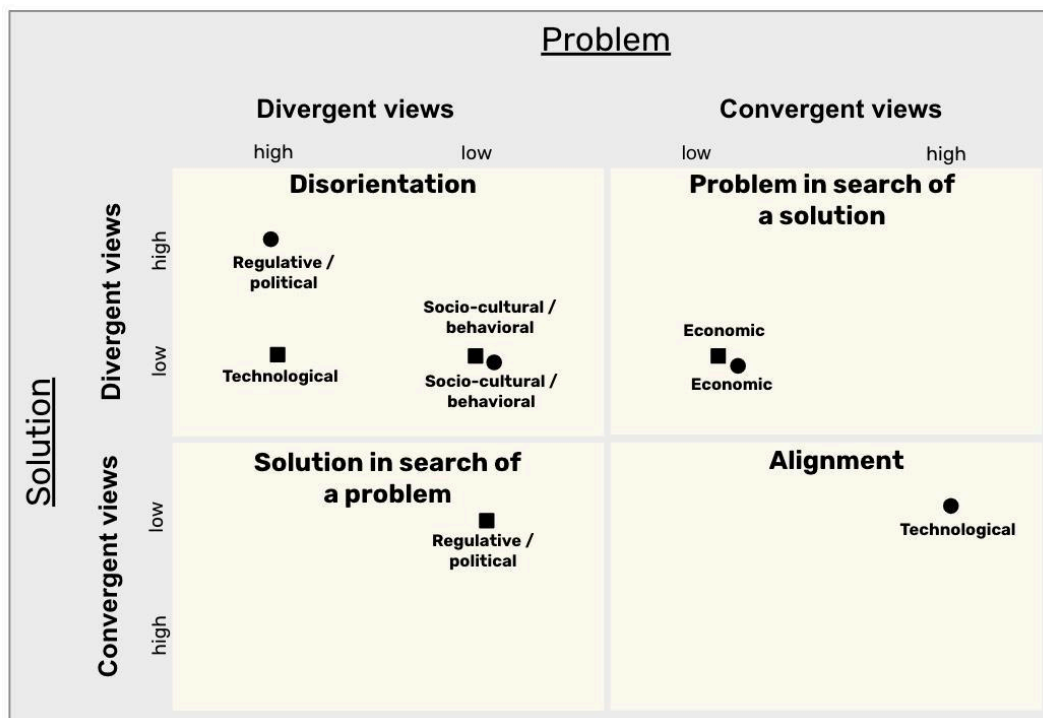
Problem

Divergent views

Convergent views

high

low

low

high

Solution

Divergent views

high

low

Convergent views

low

high

Disorientation

Regulative / political

Technological

Socio-cultural / behavioral

Socio-cultural / behavioral

Problem in search of a solution

Economic

Economic

Solution in search of a problem

Regulative / political

Alignment

Technological